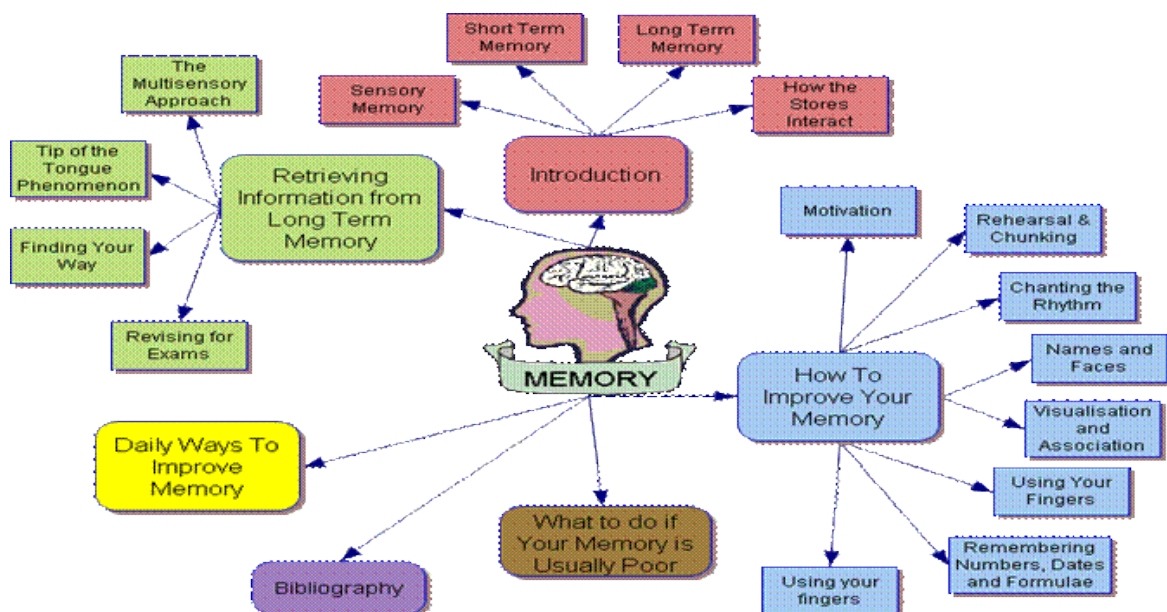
Short Term Memory

Long Term Memory

Sensory Memory

How the Stores Interact

Introduction

The Multisensory Approach

Tip of the Tongue Phenomenon

Retrieving Information from Long Term Memory

Finding Your Way

Revising for Exams

Motivation

Rehearsal & Chunking

Chanting the Rhythm

Names and Faces

MEMORY

How To Improve Your Memory

Visualisation and Association

Using Your Fingers

Daily Ways To Improve Memory

Remembering Numbers, Dates and Formulae

What to do if Your Memory is Usually Poor

Bibliography

Using your fingers